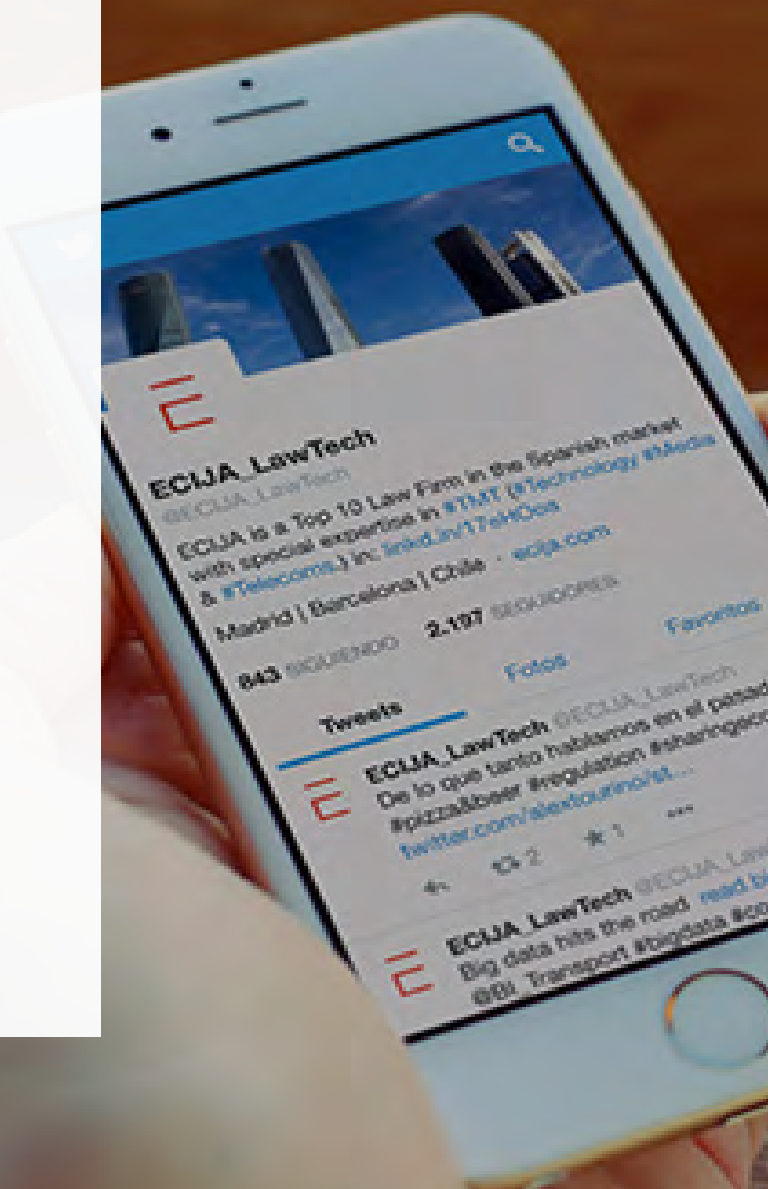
ECIJA_LawTech
@ECIJA_LawTech

ECIJA is a Top 10 Law Firm in the Spanish market with special expertise in #TMT (#Technology/ #Media & #Telecoms.) in: linkd.in/17sHOcs

Madrid | Barcelona | Chile · ecija.com

843 SIGUIENDO 2.197 SEGUIDORES

Tweets Fotos Favoritos

ECIJA_LawTech @ECIJA_LawTech
De lo que tanto hablamos en el pasad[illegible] #pizza&beer #regulation #sharingeco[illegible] twitter.com/alextouinno/st...

2 1

ECIJA_LawTech @ECIJA_Law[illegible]
Big data hits the road. read b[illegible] @BI_Transport #bigdata #co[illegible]